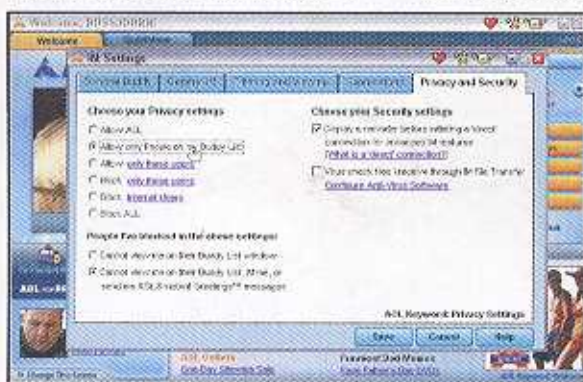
Welcome, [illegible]

Welcome

IM Settings

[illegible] | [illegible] | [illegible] | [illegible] | Privacy and Security

Choose your Privacy settings

Allow ALL

Allow only People on my Buddy List

Allow only these users

Block only these users

Block Internet users

Block ALL

People I've blocked in the above settings:

Cannot view me on their Buddy List window

Cannot view me on their Buddy List Window, or send me AOL® related Greetings™ messages

Choose your Security settings

Display a reminder before initiating a 'direct connection' to Advanced IM features (What is a direct connection?)

Virus check files I receive through IM File Transfer Configure Anti-Virus Software

AOL Keyword: Privacy Settings

Save

Cancel

Help

AOL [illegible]

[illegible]

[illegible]

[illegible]